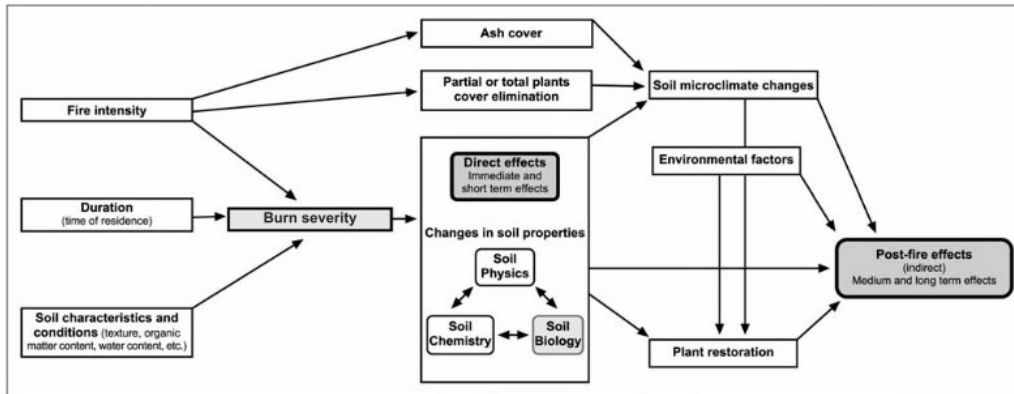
Ash cover

Partial or total plants cover elimination

Soil microclimate changes

Fire intensity

Direct effects
Immediate and short term effects

Environmental factors

Duration
(time of residence)

Burn severity

Changes in soil properties

Soil Physics

Post-fire effects
(indirect)
Medium and long term effects

Soil characteristics and conditions (texture, organic matter content, water content, etc.)

Soil Chemistry

Soil Biology

Plant restoration